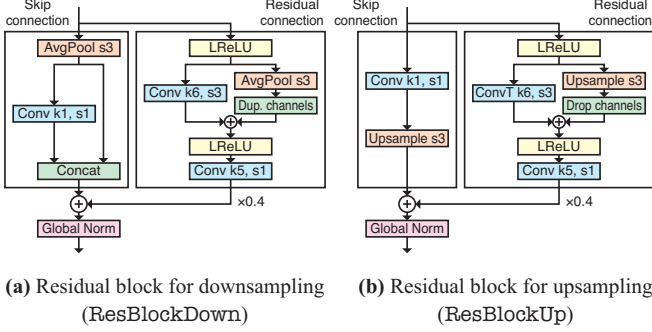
Skip connection

Residual connection

AvgPool s3

Conv k1, s1

Concat

LReLU

Conv k6, s3

AvgPool s3

Dup. channels

LReLU

Conv k5, s1

×0.4

Global Norm

Skip connection

Residual connection

Conv k1, s1

Upsample s3

LReLU

ConvT k6, s3

Upsample s3

Drop channels

LReLU

Conv k5, s1

×0.4

Global Norm

**(a)** Residual block for downsampling (ResBlockDown)

**(b)** Residual block for upsampling (ResBlockUp)